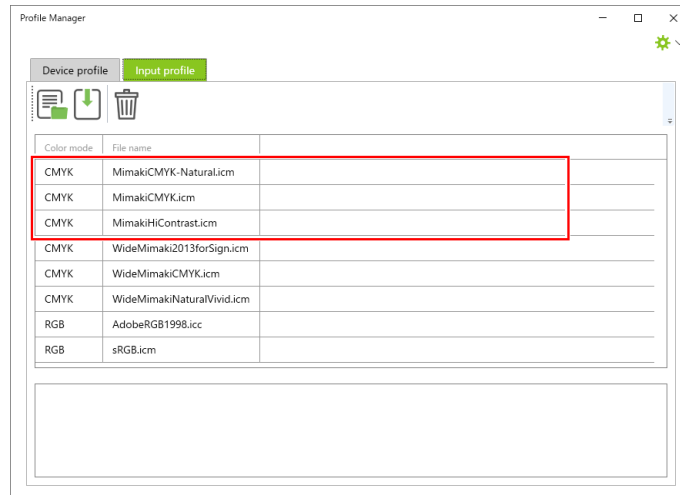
Profile Manager

Device profile
Input profile

| Color mode | File name |
|---|---|
| CMYK | MimakiCMYK-Natural.icm |
| CMYK | MimakiCMYK.icm |
| CMYK | MimakiHiContrast.icm |
| CMYK | WideMimaki2013forSign.icm |
| CMYK | WideMimakiCMYK.icm |
| CMYK | WideMimakiNaturalVivid.icm |
| RGB | AdobeRGB1998.icc |
| RGB | sRGB.icm |